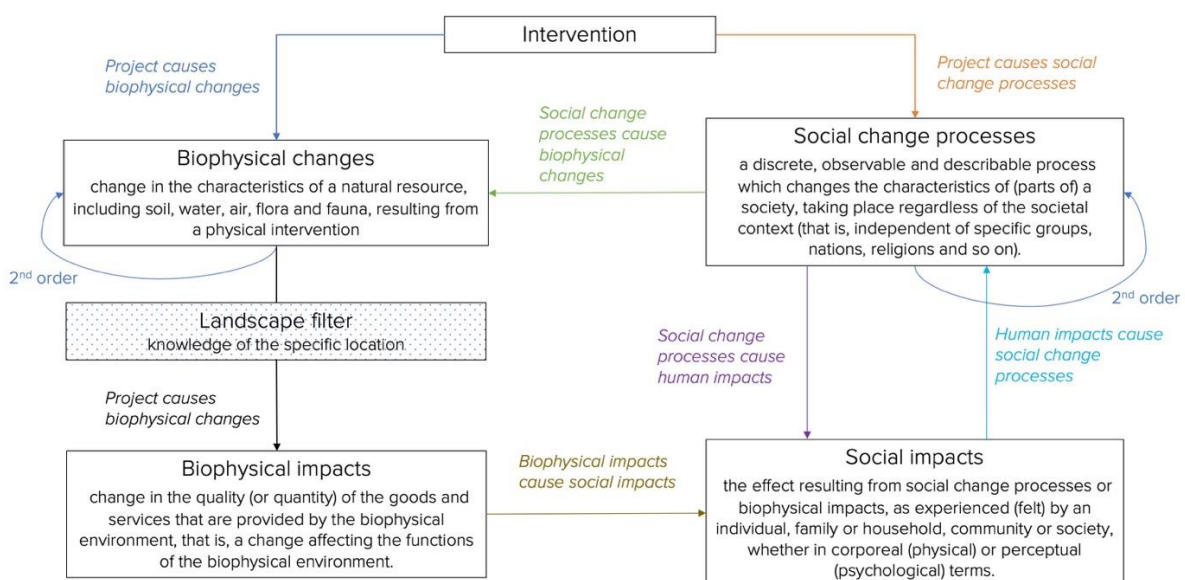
Intervention

Project causes biophysical changes

Project causes social change processes

Social change processes cause biophysical changes

Biophysical changes
change in the characteristics of a natural resource, including soil, water, air, flora and fauna, resulting from a physical intervention

Social change processes
a discrete, observable and describable process which changes the characteristics of (parts of) a society, taking place regardless of the societal context (that is, independent of specific groups, nations, religions and so on).

2$^{nd}$ order

2$^{nd}$ order

Landscape filter
knowledge of the specific location

Social change processes cause human impacts

Human impacts cause social change processes

Project causes biophysical changes

Biophysical impacts
change in the quality (or quantity) of the goods and services that are provided by the biophysical environment, that is, a change affecting the functions of the biophysical environment.

Biophysical impacts cause social impacts

Social impacts
the effect resulting from social change processes or biophysical impacts, as experienced (felt) by an individual, family or household, community or society, whether in corporeal (physical) or perceptual (psychological) terms.